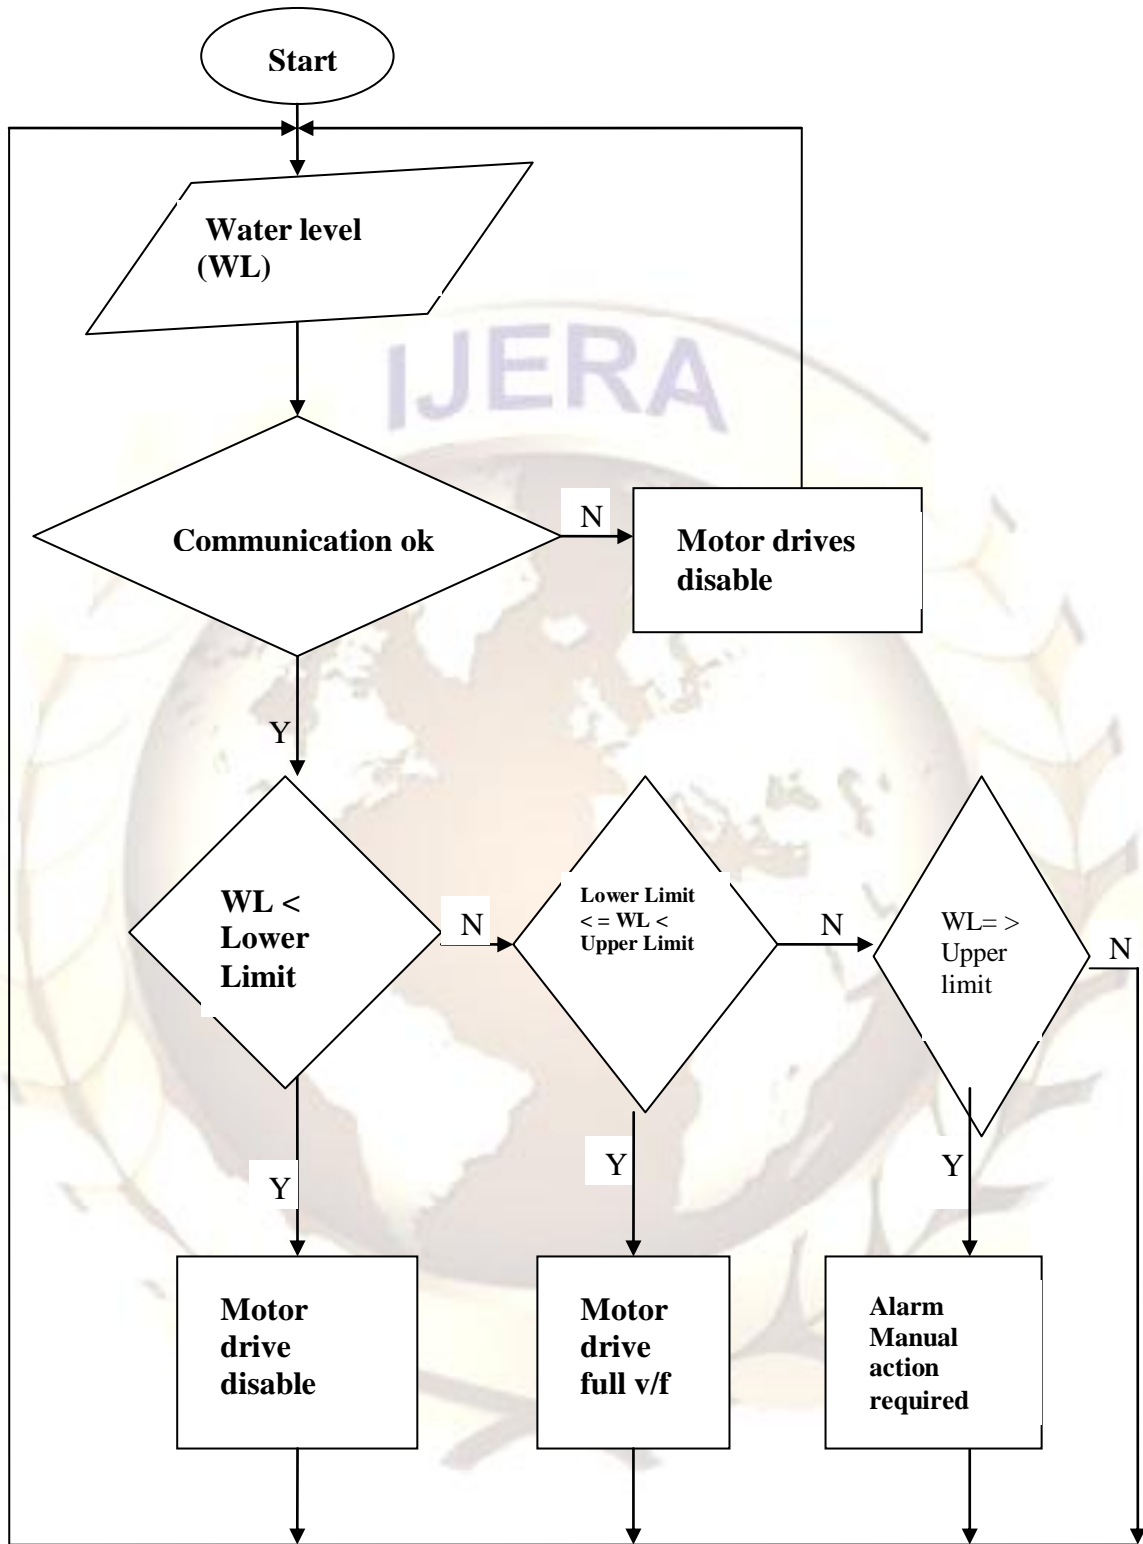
Start

Water level (WL)

IJERA

Communication ok

N

Motor drives disable

Y

WL < Lower Limit

N

Lower Limit < = WL < Upper Limit

N

WL= > Upper limit

N

Y

Y

Y

Motor drive disable

Motor drive full v/f

Alarm Manual action required